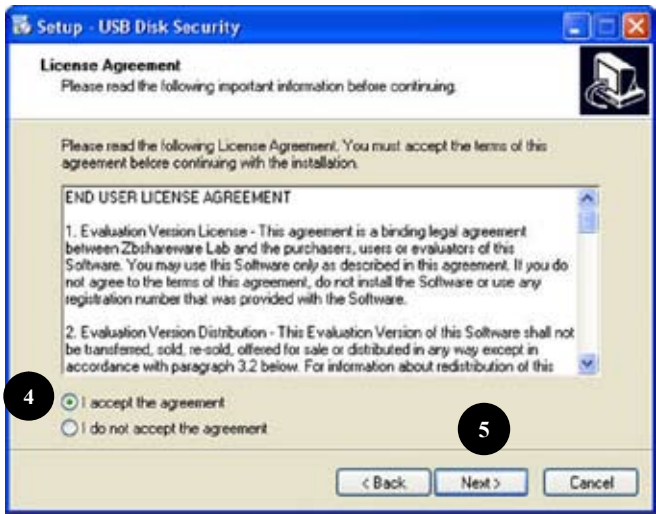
Setup - USB Disk Security

License Agreement
Please read the following important information before continuing.

Please read the following License Agreement. You must accept the terms of this agreement before continuing with the installation.

END USER LICENSE AGREEMENT

1. Evaluation Version License - This agreement is a binding legal agreement between Zbshareware Lab and the purchasers, users or evaluators of this Software. You may use this Software only as described in this agreement. If you do not agree to the terms of this agreement, do not install the Software or use any registration number that was provided with the Software.

2. Evaluation Version Distribution - This Evaluation Version of this Software shall not be transferred, sold, re-sold, offered for sale or distributed in any way except in accordance with paragraph 3.2 below. For information about redistribution of this

4

I accept the agreement

I do not accept the agreement

5

< Back

Next >

Cancel